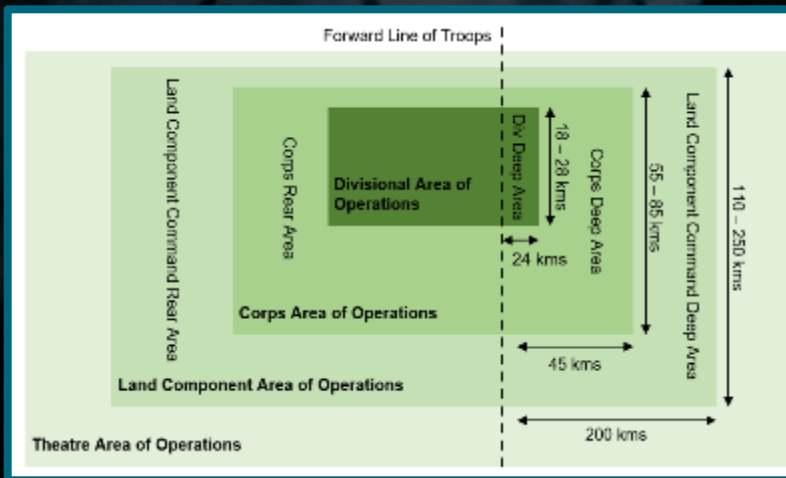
Forward Line of Troops

Land Component Command Rear Area

Corps Rear Area

Divisional Area of Operations

Div Deep Area

18 – 28 kms

24 kms

Corps Deep Area

55 – 85 kms

Land Component Command Deep Area

110 – 250 kms

Corps Area of Operations

45 kms

Land Component Area of Operations

200 kms

Theatre Area of Operations